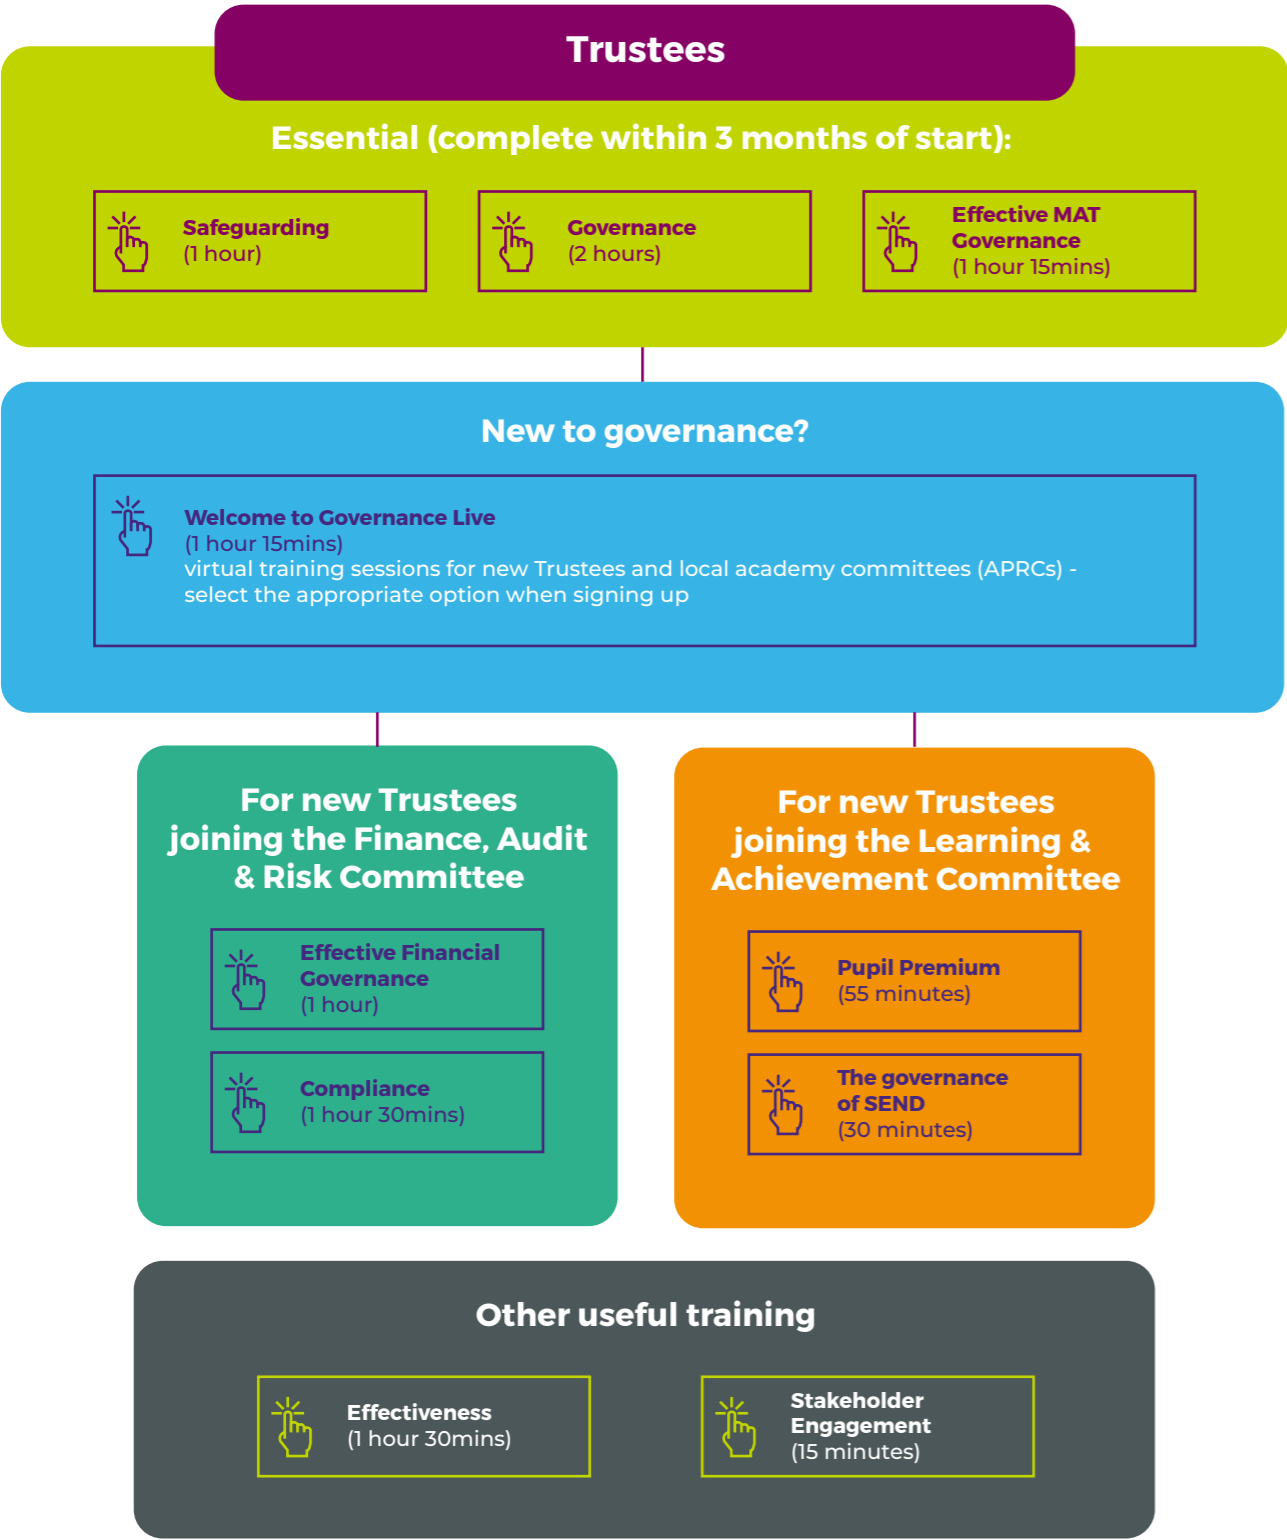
Trustees

Essential (complete within 3 months of start):

Safeguarding
(1 hour)

Governance
(2 hours)

Effective MAT Governance
(1 hour 15mins)

New to governance?

Welcome to Governance Live
(1 hour 15mins)
virtual training sessions for new Trustees and local academy committees (APRCs) - select the appropriate option when signing up

For new Trustees joining the Finance, Audit & Risk Committee

Effective Financial Governance
(1 hour)

Compliance
(1 hour 30mins)

For new Trustees joining the Learning & Achievement Committee

Pupil Premium
(55 minutes)

The governance of SEND
(30 minutes)

Other useful training

Effectiveness
(1 hour 30mins)

Stakeholder Engagement
(15 minutes)